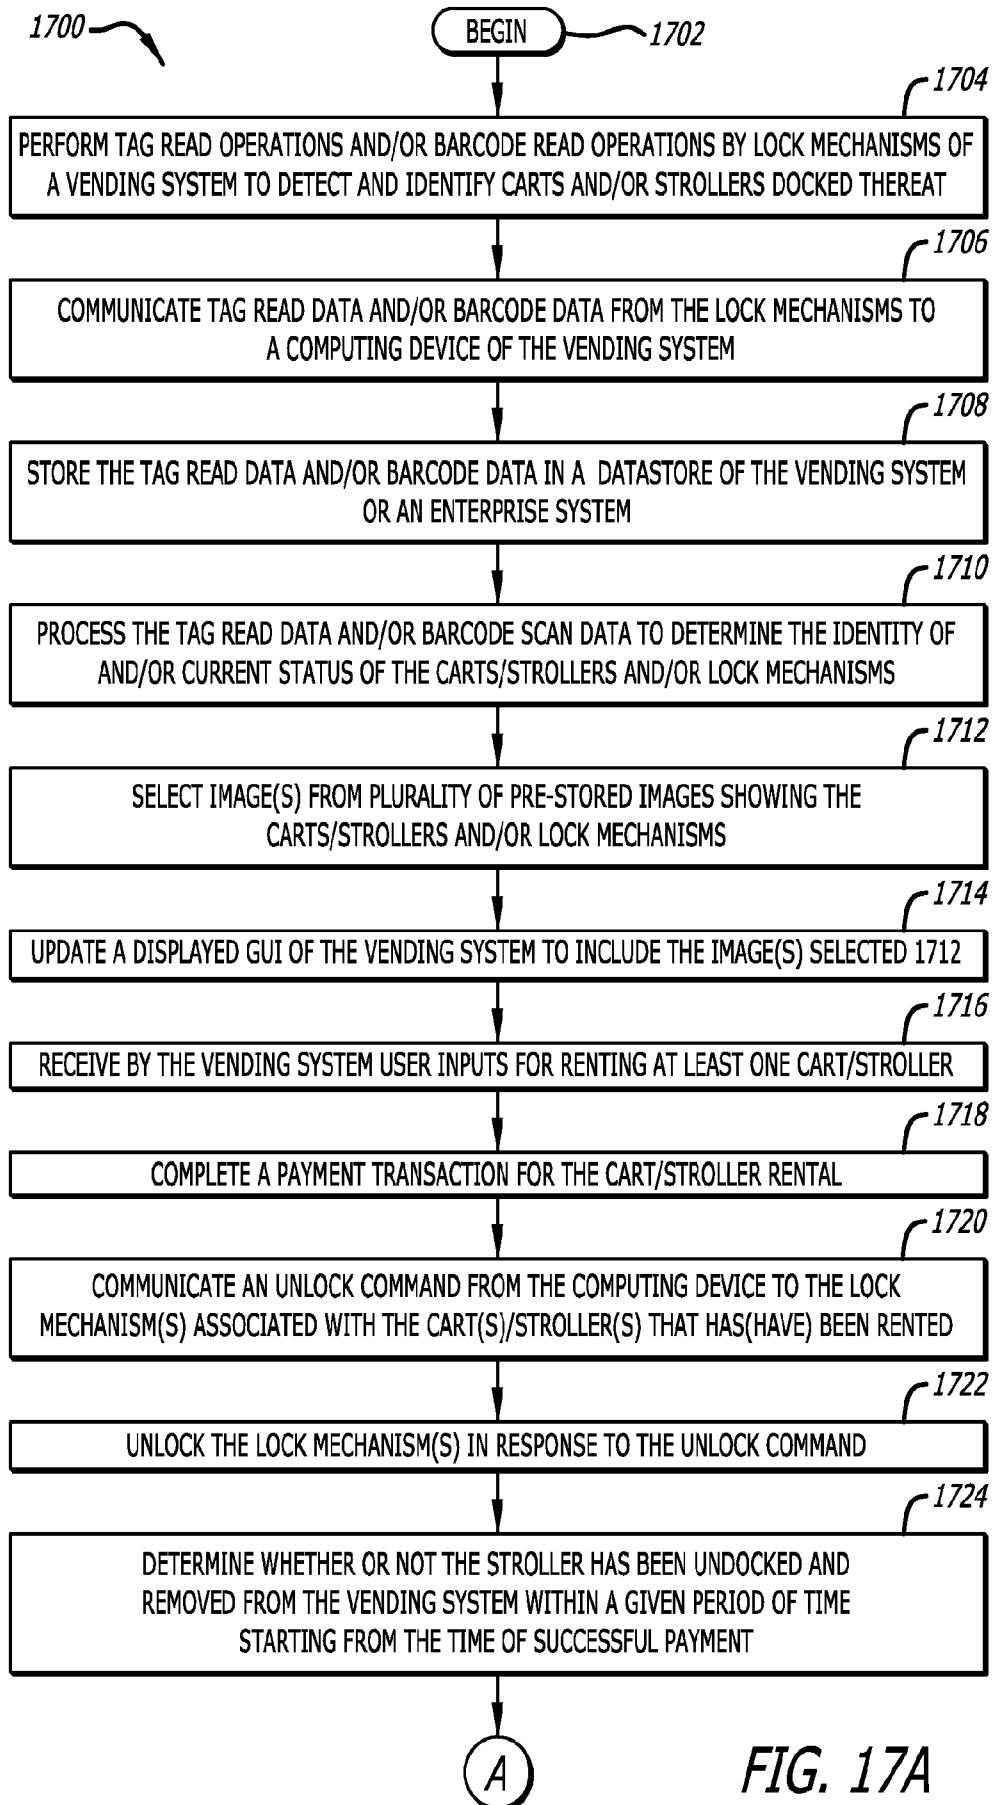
1700

BEGIN

1702

1704

PERFORM TAG READ OPERATIONS AND/OR BARCODE READ OPERATIONS BY LOCK MECHANISMS OF A VENDING SYSTEM TO DETECT AND IDENTIFY CARTS AND/OR STROLLERS DOCKED THEREAT

1706

COMMUNICATE TAG READ DATA AND/OR BARCODE DATA FROM THE LOCK MECHANISMS TO A COMPUTING DEVICE OF THE VENDING SYSTEM

1708

STORE THE TAG READ DATA AND/OR BARCODE DATA IN A DATASTORE OF THE VENDING SYSTEM OR AN ENTERPRISE SYSTEM

1710

PROCESS THE TAG READ DATA AND/OR BARCODE SCAN DATA TO DETERMINE THE IDENTITY OF AND/OR CURRENT STATUS OF THE CARTS/STROLLERS AND/OR LOCK MECHANISMS

1712

SELECT IMAGE(S) FROM PLURALITY OF PRE-STORED IMAGES SHOWING THE CARTS/STROLLERS AND/OR LOCK MECHANISMS

1714

UPDATE A DISPLAYED GUI OF THE VENDING SYSTEM TO INCLUDE THE IMAGE(S) SELECTED 1712

1716

RECEIVE BY THE VENDING SYSTEM USER INPUTS FOR RENTING AT LEAST ONE CART/STROLLER

1718

COMPLETE A PAYMENT TRANSACTION FOR THE CART/STROLLER RENTAL

1720

COMMUNICATE AN UNLOCK COMMAND FROM THE COMPUTING DEVICE TO THE LOCK MECHANISM(S) ASSOCIATED WITH THE CART(S)/STROLLER(S) THAT HAS(HAVE) BEEN RENTED

1722

UNLOCK THE LOCK MECHANISM(S) IN RESPONSE TO THE UNLOCK COMMAND

1724

DETERMINE WHETHER OR NOT THE STROLLER HAS BEEN UNDOCKED AND REMOVED FROM THE VENDING SYSTEM WITHIN A GIVEN PERIOD OF TIME STARTING FROM THE TIME OF SUCCESSFUL PAYMENT

A

FIG. 17A